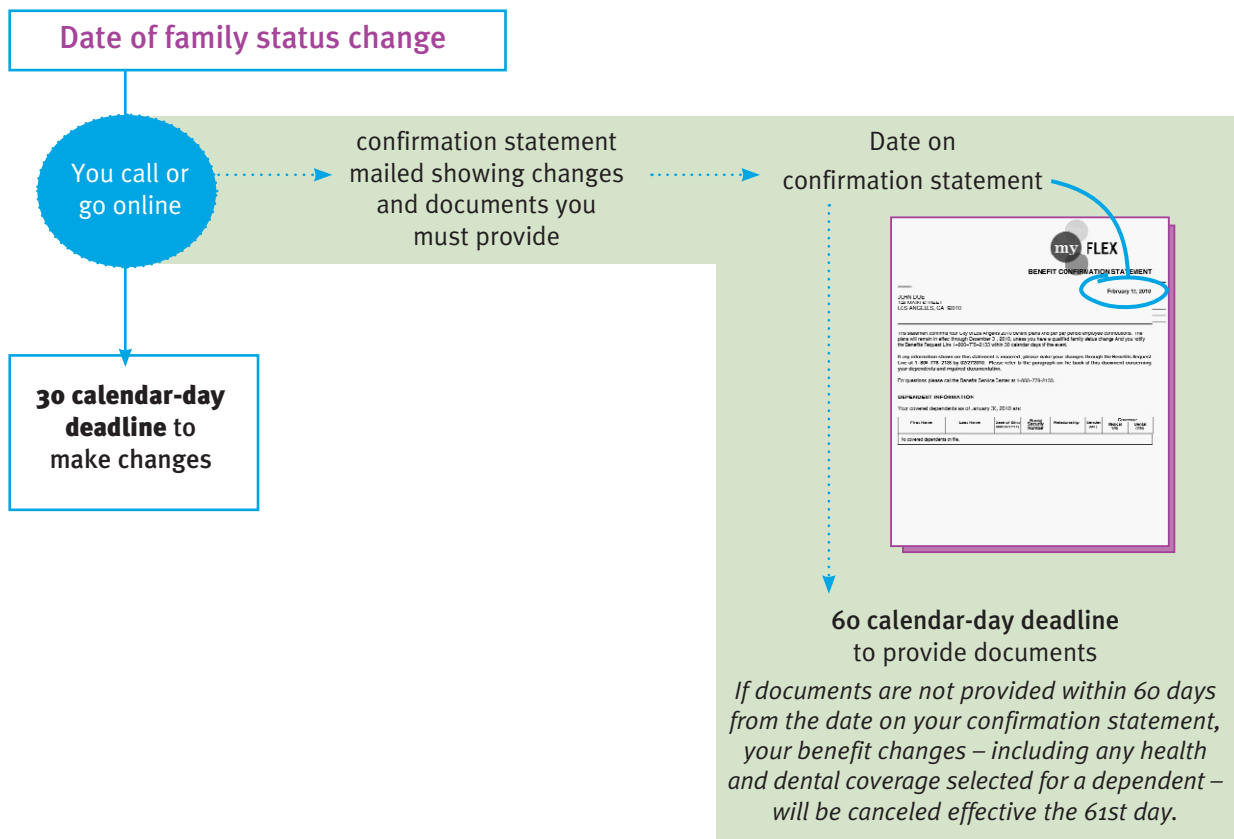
Date of family status change

You call or go online

confirmation statement mailed showing changes and documents you must provide

Date on confirmation statement

my FLEX

BENEFIT CONFIRMATION STATEMENT

February 11, 2010

JOHN DOE
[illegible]
LOS ANGELES, CA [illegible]

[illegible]

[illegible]

For questions, please call the Benefits Service Center at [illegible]

DEPENDENT INFORMATION

Your covered dependents as of January 31, 2010 are:

| First Name | Last Name | Date of Birth | Social Security Number | Relationship | Gender | Medical | Dental |
|---|---|---|---|---|---|---|---|
| No covered dependents on file. | | | | | | | |

30 calendar-day deadline to make changes

60 calendar-day deadline to provide documents

If documents are not provided within 60 days from the date on your confirmation statement, your benefit changes – including any health and dental coverage selected for a dependent – will be canceled effective the 61st day.